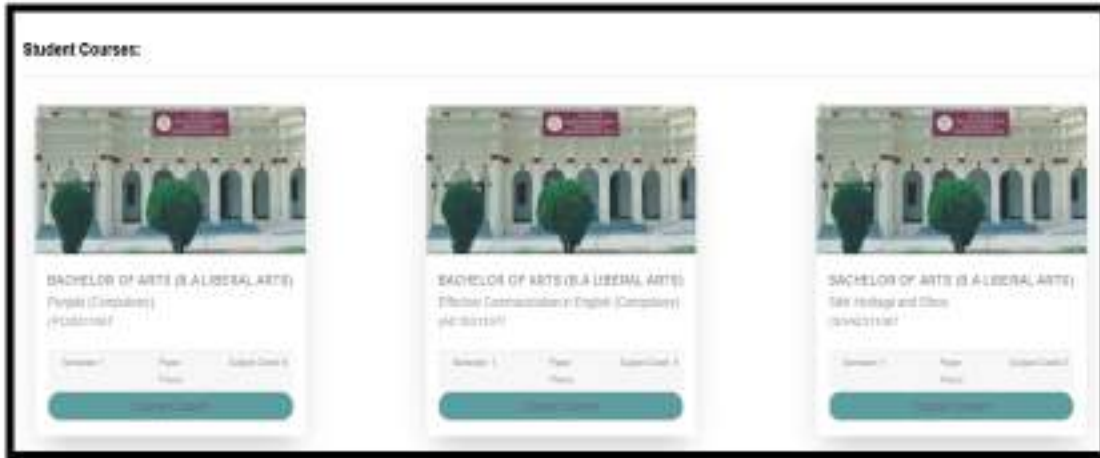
Student Courses:

BACHELOR OF ARTS (B.A LIBERAL ARTS)
Punjabi (Compulsory)
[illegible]

Semester 1 | Paper Theory | Subject Credit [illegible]

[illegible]

BACHELOR OF ARTS (B.A LIBERAL ARTS)
Effective Communication in English (Compulsory)
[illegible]

Semester 1 | Paper Theory | Subject Credit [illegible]

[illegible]

BACHELOR OF ARTS (B.A LIBERAL ARTS)
Sikh Heritage and Ethos
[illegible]

Semester 1 | Paper Theory | Subject Credit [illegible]

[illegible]